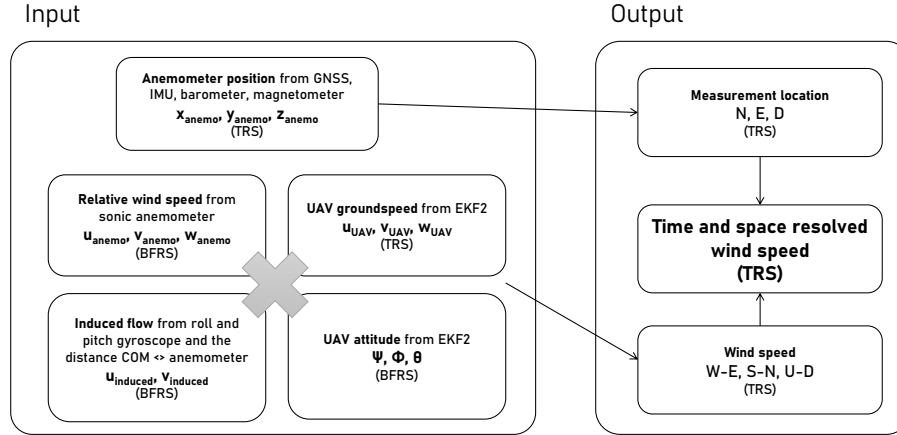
Input

Output

**Anemometer position** from GNSS, IMU, barometer, magnetometer
$x_{anemo}$, $y_{anemo}$, $z_{anemo}$
(TRS)

**Relative wind speed** from sonic anemometer
$u_{anemo}$, $v_{anemo}$, $w_{anemo}$
(BFRS)

**UAV groundspeed** from EKF2
$u_{UAV}$, $v_{UAV}$, $w_{UAV}$
(TRS)

**Induced flow** from roll and pitch gyroscope and the distance COM <> anemometer
$u_{induced}$, $v_{induced}$
(BFRS)

**UAV attitude** from EKF2
Ψ, Φ, θ
(BFRS)

**Measurement location**
N, E, D
(TRS)

**Time and space resolved wind speed (TRS)**

**Wind speed**
W-E, S-N, U-D
(TRS)